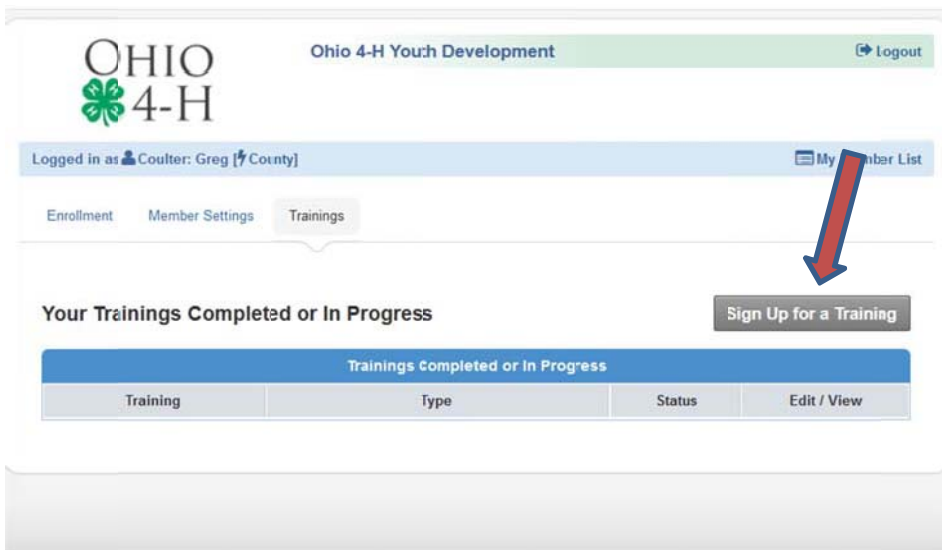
OHIO
4-H

Ohio 4-H Youth Development

Logout

Logged in as Coulter: Greg [County]

My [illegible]mber List

Enrollment Member Settings Trainings

Your Trainings Completed or In Progress

Sign Up for a Training

| Trainings Completed or In Progress | | | |
|---|---|---|---|
| Training | Type | Status | Edit / View |